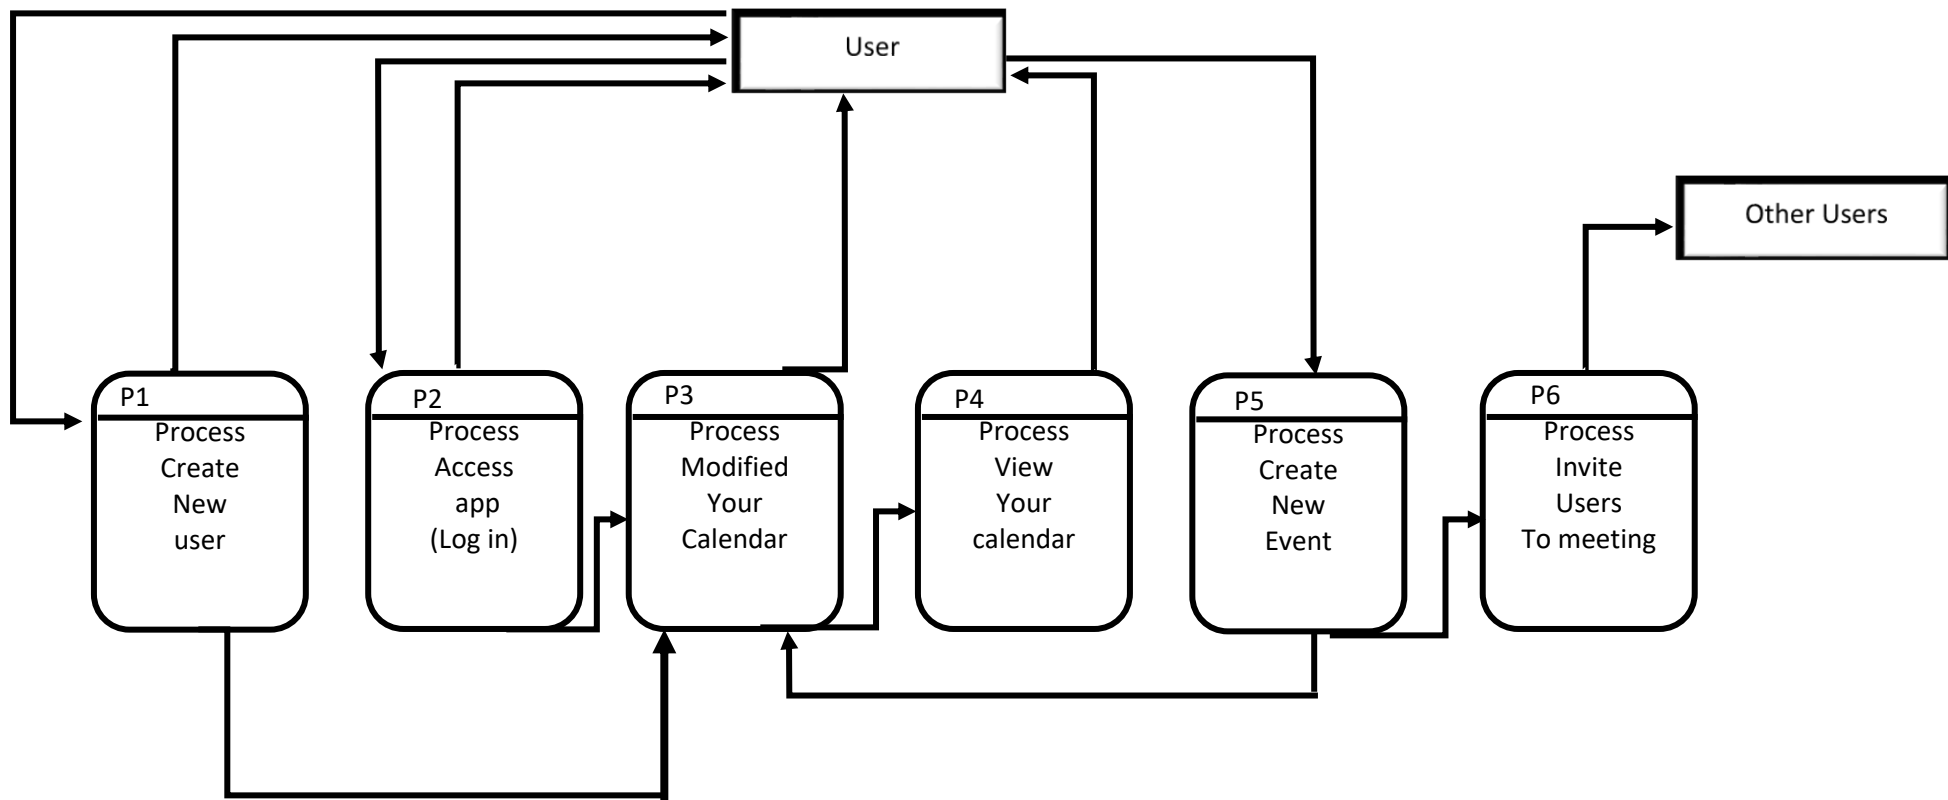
User

Other Users

P1
Process
Create
New
user

P2
Process
Access
app
(Log in)

P3
Process
Modified
Your
Calendar

P4
Process
View
Your
calendar

P5
Process
Create
New
Event

P6
Process
Invite
Users
To meeting